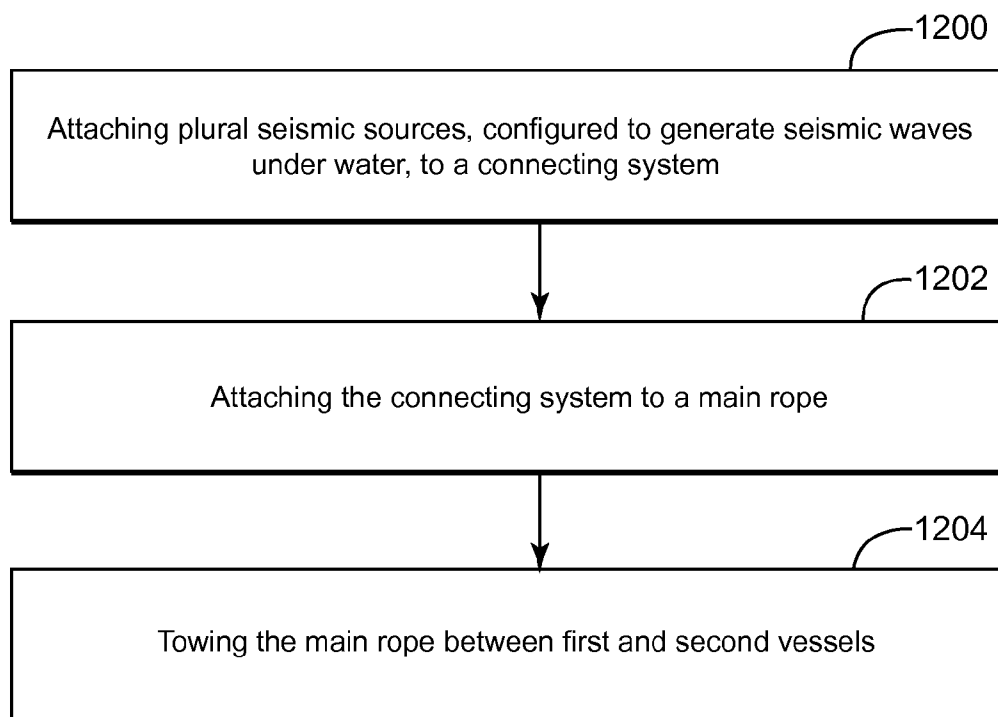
1200

Attaching plural seismic sources, configured to generate seismic waves under water, to a connecting system

1202

Attaching the connecting system to a main rope

1204

Towing the main rope between first and second vessels